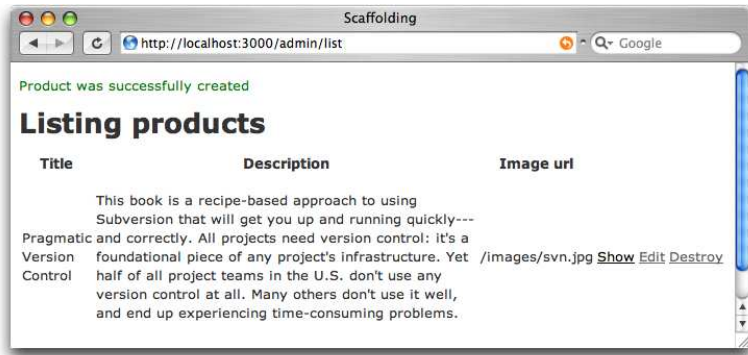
Scaffolding

http://localhost:3000/admin/list

Google

Product was successfully created

# Listing products

| Title | Description | Image url | | | |
|---|---|---|---|---|---|
| Pragmatic Version Control | This book is a recipe-based approach to using Subversion that will get you up and running quickly---and correctly. All projects need version control: it's a foundational piece of any project's infrastructure. Yet half of all project teams in the U.S. don't use any version control at all. Many others don't use it well, and end up experiencing time-consuming problems. | /images/svn.jpg | Show | Edit | Destroy |